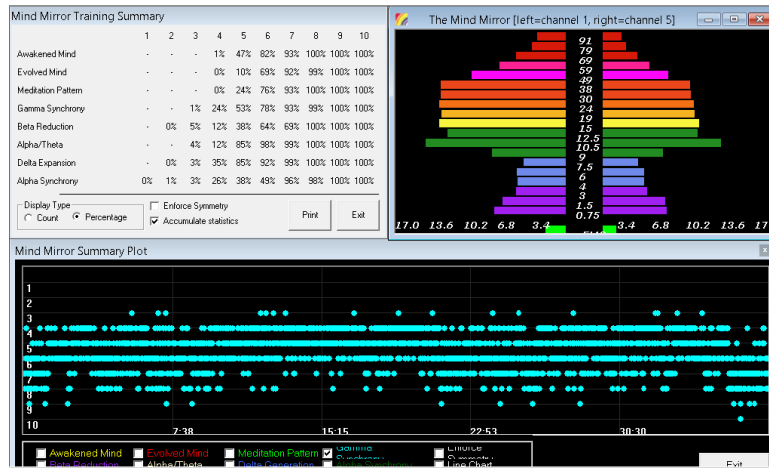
Mind Mirror Training Summary

| | 1 | 2 | 3 | 4 | 5 | 6 | 7 | 8 | 9 | 10 |
|---|---|---|---|---|---|---|---|---|---|---|
| Awakened Mind | - | - | - | 1% | 47% | 82% | 93% | 100% | 100% | 100% |
| Evolved Mind | - | - | - | 0% | 10% | 69% | 92% | 99% | 100% | 100% |
| Meditation Pattern | - | - | - | 0% | 24% | 76% | 93% | 100% | 100% | 100% |
| Gamma Synchrony | - | - | 1% | 24% | 53% | 78% | 93% | 99% | 100% | 100% |
| Beta Reduction | - | 0% | 5% | 12% | 38% | 64% | 69% | 100% | 100% | 100% |
| Alpha/Theta | - | - | 4% | 12% | 85% | 98% | 99% | 100% | 100% | 100% |
| Delta Expansion | - | 0% | 3% | 35% | 85% | 92% | 99% | 100% | 100% | 100% |
| Alpha Synchrony | 0% | 1% | 3% | 26% | 38% | 49% | 96% | 98% | 100% | 100% |

Display Type
Count
Percentage
Enforce Symmetry
Accumulate statistics
Print
Exit

The Mind Mirror [left=channel 1, right=channel 5]
91
79
69
59
49
38
30
24
19
15
12.5
10.5
9
7.5
6
4
3
1.5
0.75
17.0 13.6 10.2 6.8 3.4 3.4 6.8 10.2 13.6 17

Mind Mirror Summary Plot
1
2
3
4
5
6
7
8
9
10
7:38
15:15
22:53
30:30
Awakened Mind
Evolved Mind
Meditation Pattern
Gamma Synchrony
Enforce Symmetry
Beta Reduction
Alpha/Theta
Delta Generation
Alpha Synchrony
Line Chart
Exit